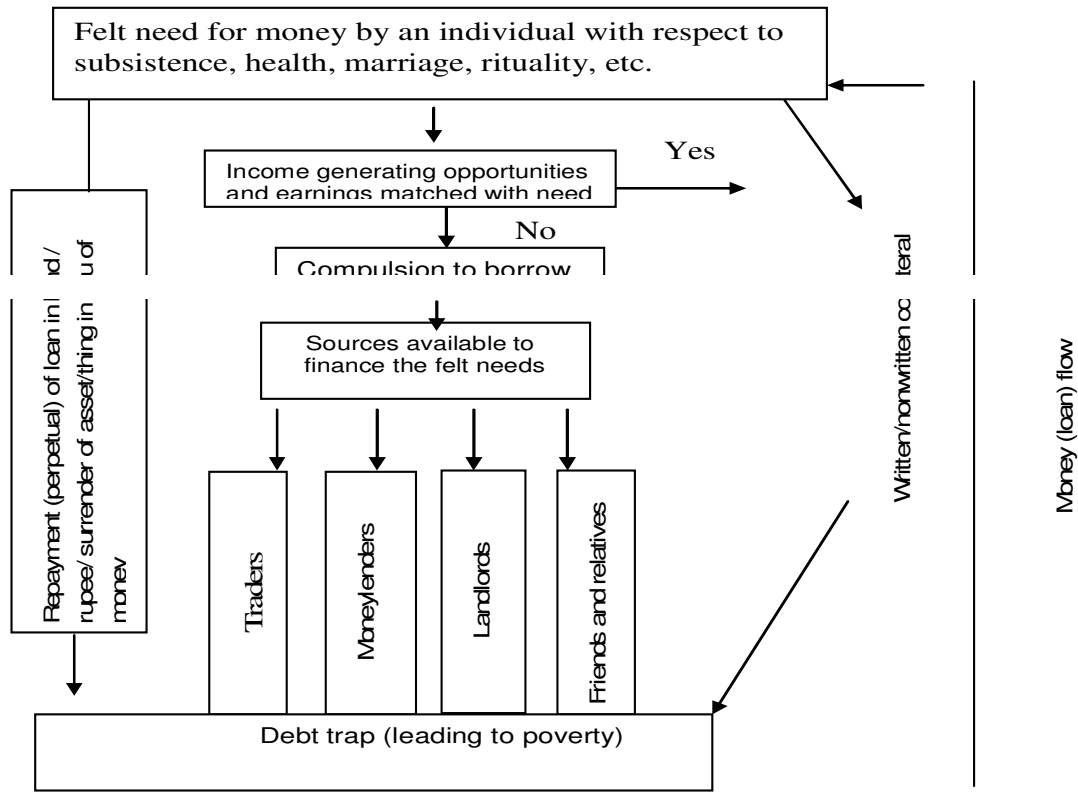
Felt need for money by an individual with respect to subsistence, health, marriage, rituality, etc.

Income generating opportunities and earnings matched with need

Yes

No

Compulsion to borrow

Sources available to finance the felt needs

Repayment (perpetual) of loan in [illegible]nd/ rupee/ surrender of asset/thing in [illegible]u of money

Traders

Moneylenders

Landlords

Friends and relatives

Written/nonwritten co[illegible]teral

Money (loan) flow

Debt trap (leading to poverty)